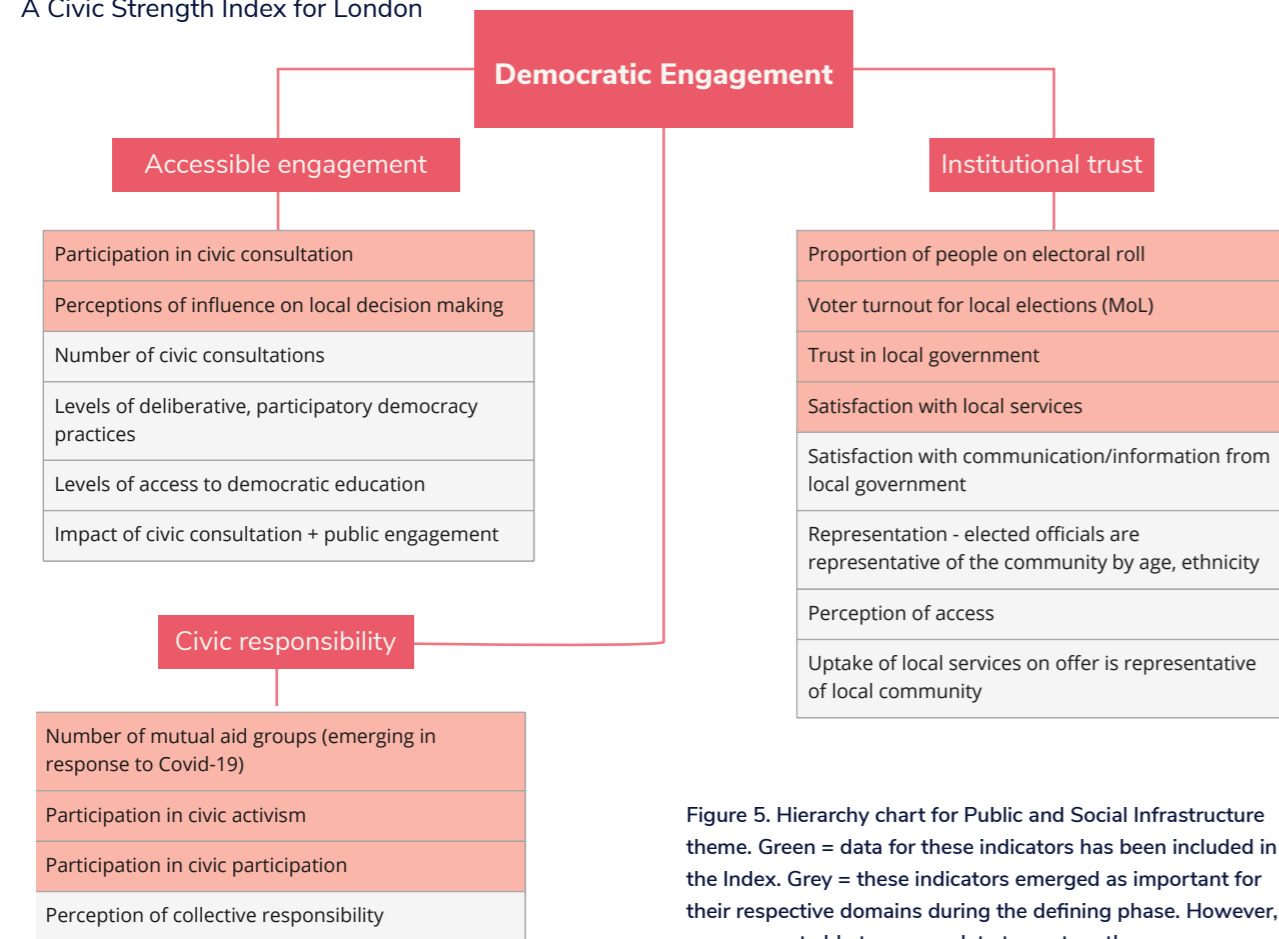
A Civic Strength Index for London

Democratic Engagement

Accessible engagement

Participation in civic consultation

Perceptions of influence on local decision making

Number of civic consultations

Levels of deliberative, participatory democracy practices

Levels of access to democratic education

Impact of civic consultation + public engagement

Institutional trust

Proportion of people on electoral roll

Voter turnout for local elections (MoL)

Trust in local government

Satisfaction with local services

Satisfaction with communication/information from local government

Representation - elected officials are representative of the community by age, ethnicity

Perception of access

Uptake of local services on offer is representative of local community

Civic responsibility

Number of mutual aid groups (emerging in response to Covid-19)

Participation in civic activism

Participation in civic participation

Perception of collective responsibility

Figure 5. Hierarchy chart for Public and Social Infrastructure theme. Green = data for these indicators has been included in the Index. Grey = these indicators emerged as important for their respective domains during the defining phase. However, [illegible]